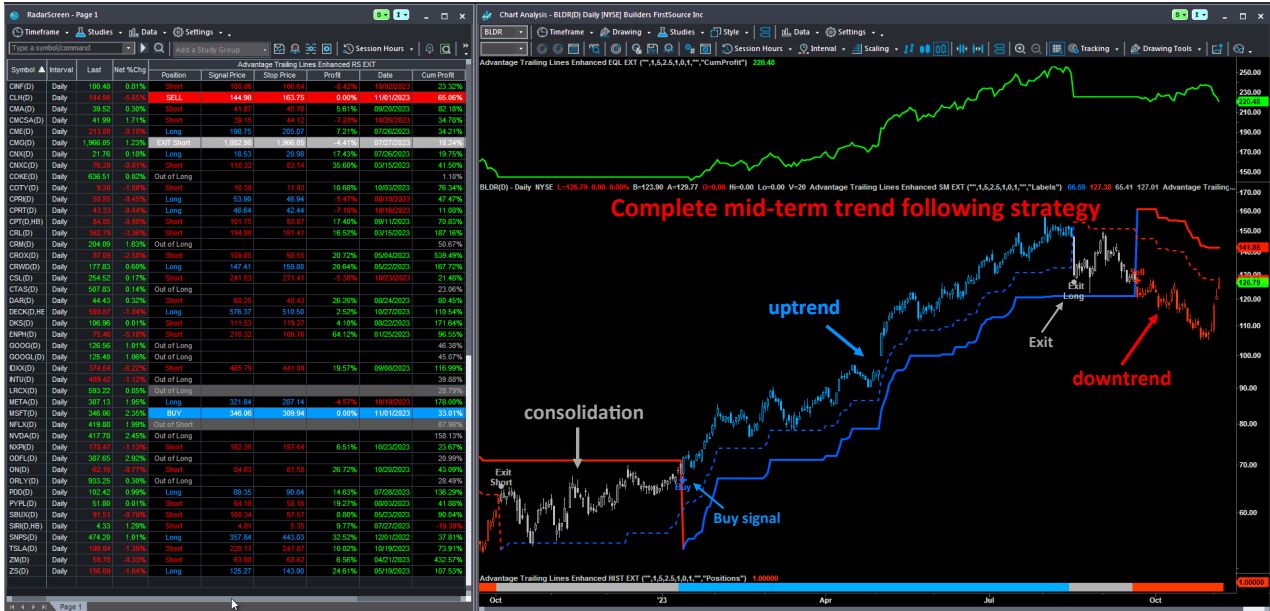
RadarScreen - Page 1

Timeframe Studies Data Settings

Type a symbol/command

Add a Study Group

Session Hours

Advantage Trailing Lines Enhanced RS EXT

| Symbol | Interval | Last | Net %Chg | Position | Signal Price | Stop Price | Profit | Date | Cum Profit |
|---|---|---|---|---|---|---|---|---|---|
| CINF(D) | Daily | 100.48 | 0.81% | Short | 100.06 | 100.64 | -0.42% | 10/02/2023 | 23.32% |
| CLX(D) | Daily | 144.96 | -5.61% | SELL | 144.96 | 163.75 | 0.00% | 11/01/2023 | 65.06% |
| CMA(D) | Daily | 39.52 | 0.30% | Short | 41.87 | 45.78 | 5.61% | 09/20/2023 | 82.18% |
| CMCSA(D) | Daily | 41.99 | 1.71% | Short | 39.15 | 44.12 | -7.26% | 10/25/2023 | 34.78% |
| CME(D) | Daily | 213.08 | -0.18% | Long | 198.75 | 205.07 | 7.21% | 07/26/2023 | 34.21% |
| CMG(D) | Daily | 1,966.05 | 1.23% | EXIT Short | 1,882.92 | 1,966.05 | -4.41% | 07/27/2023 | 18.24% |
| CNX(D) | Daily | 21.76 | 0.18% | Long | 18.53 | 20.98 | 17.43% | 07/26/2023 | 19.75% |
| CNXC(D) | Daily | 76.20 | -0.01% | Short | 118.32 | 83.14 | 35.60% | 03/15/2023 | 41.50% |
| COKE(D) | Daily | 636.51 | 0.02% | Out of Long | | | | | 1.10% |
| COTY(D) | Daily | 9.20 | -1.60% | Short | 10.30 | 11.03 | 10.68% | 10/03/2023 | 76.34% |
| CPRI(D) | Daily | 50.95 | -0.45% | Long | 53.90 | 46.94 | -5.47% | 08/10/2023 | 47.47% |
| CPRT(D) | Daily | 43.33 | -0.44% | Long | 46.64 | 42.44 | -7.10% | 10/16/2023 | 11.08% |
| CPT(D,HB) | Daily | 84.05 | -0.89% | Short | 101.75 | 93.87 | 17.40% | 09/11/2023 | 70.83% |
| CRL(D) | Daily | 162.70 | -3.38% | Short | 194.90 | 191.41 | 16.52% | 03/15/2023 | 187.16% |
| CRM(D) | Daily | 204.09 | 1.63% | Out of Long | | | | | 50.67% |
| CROX(D) | Daily | 87.09 | -2.56% | Short | 109.85 | 90.55 | 20.72% | 05/04/2023 | 539.49% |
| CRWD(D) | Daily | 177.83 | 0.60% | Long | 147.41 | 159.80 | 20.64% | 05/22/2023 | 167.72% |
| CSL(D) | Daily | 254.52 | 0.17% | Short | 241.53 | 271.41 | -5.38% | 10/23/2023 | 21.48% |
| CTAS(D) | Daily | 507.83 | 0.14% | Out of Long | | | | | 23.06% |
| DAR(D) | Daily | 44.43 | 0.32% | Short | 60.25 | 48.43 | 26.26% | 08/24/2023 | 80.45% |
| DECK(D,HB) | Daily | 590.87 | -1.84% | Long | 576.37 | 510.50 | 2.52% | 10/27/2023 | 110.54% |
| DKS(D) | Daily | 106.96 | 0.01% | Short | 111.53 | 119.27 | 4.10% | 08/22/2023 | 171.64% |
| ENPH(D) | Daily | 75.40 | -5.18% | Short | 216.32 | 109.36 | 64.12% | 01/25/2023 | 95.55% |
| GOOG(D) | Daily | 126.56 | 1.01% | Out of Long | | | | | 46.38% |
| GOOGL(D) | Daily | 125.40 | 1.06% | Out of Long | | | | | 45.07% |
| IDXX(D) | Daily | 374.64 | -6.22% | Short | 465.79 | 441.89 | 19.57% | 09/08/2023 | 116.99% |
| INTU(D) | Daily | 489.42 | -1.12% | Out of Long | | | | | 39.88% |
| LRCX(D) | Daily | 593.22 | 0.85% | Out of Long | | | | | 28.78% |
| META(D) | Daily | 307.13 | 1.95% | Long | 321.64 | 287.14 | -4.57% | 10/10/2023 | 178.08% |
| MSFT(D) | Daily | 346.06 | 2.35% | BUY | 346.06 | 309.94 | 0.00% | 11/01/2023 | 33.01% |
| NFLX(D) | Daily | 419.88 | 1.99% | Out of Short | | | | | 87.96% |
| NVDA(D) | Daily | 417.78 | 2.45% | Out of Long | | | | | 158.13% |
| NXPI(D) | Daily | 170.47 | -1.13% | Short | 182.39 | 187.64 | 6.51% | 10/23/2023 | 23.67% |
| ODFL(D) | Daily | 387.65 | 2.92% | Out of Long | | | | | 20.99% |
| ON(D) | Daily | 62.16 | -0.77% | Short | 84.83 | 81.58 | 26.72% | 10/20/2023 | 43.09% |
| ORLY(D) | Daily | 933.25 | 0.30% | Out of Long | | | | | 28.49% |
| PDD(D) | Daily | 102.42 | 0.99% | Long | 89.35 | 90.84 | 14.63% | 07/28/2023 | 136.29% |
| PYPL(D) | Daily | 51.80 | 0.01% | Short | 64.18 | 58.16 | 19.27% | 08/03/2023 | 41.08% |
| SBUX(D) | Daily | 91.51 | -0.79% | Short | 100.24 | 97.57 | 8.80% | 05/23/2023 | 90.04% |
| SIRI(D,HB) | Daily | 4.33 | 1.29% | Short | 4.81 | 5.35 | 9.77% | 07/27/2023 | -19.30% |
| SNPS(D) | Daily | 474.20 | 1.01% | Long | 357.84 | 443.03 | 32.52% | 12/12/2022 | 37.81% |
| TSLA(D) | Daily | 198.04 | -1.39% | Short | 220.11 | 247.87 | 10.02% | 10/19/2023 | 73.91% |
| ZM(D) | Daily | 59.78 | -0.33% | Short | 63.98 | 68.62 | 6.56% | 04/21/2023 | 432.57% |
| ZS(D) | Daily | 156.09 | -1.64% | Long | 125.27 | 143.90 | 24.61% | 05/19/2023 | 107.53% |

Page 1

Chart Analysis - BLDR(D) Daily [NYSE] Builders FirstSource Inc

BLDR Timeframe Drawing Studies Style Data Settings

Session Hours Interval Scaling Tracking Drawing Tools

Advantage Trailing Lines Enhanced EQL EXT ("",1,5,2.5,1,0,1,"","CumProfit") 220.48

250.00 240.00 230.00 220.48 210.00 200.00 190.00 180.00 170.00 160.00

BLDR(D) - Daily NYSE L=126.79 0.00 0.00% B=123.90 A=129.77 O=0.00 Hi=0.00 Lo=0.00 V=20 Advantage Trailing Lines Enhanced SM EXT ("",1,5,2.5,1,0,1,"","Labels") 66.59 127.38 65.41 127.01 Advantage Trailing...

Complete mid-term trend following strategy

uptrend

Exit Long

Exit

Sell

downtrend

consolidation

Exit Short

Buy

Buy signal

160.00 150.00 141.85 130.00 126.79 120.00 110.00 100.00 90.00 80.00 70.00 60.00

Advantage Trailing Lines Enhanced HIST EXT ("",1,5,2.5,1,0,1,"","Positions") 1.00000

1.00000

Oct '23 Apr Jul Oct